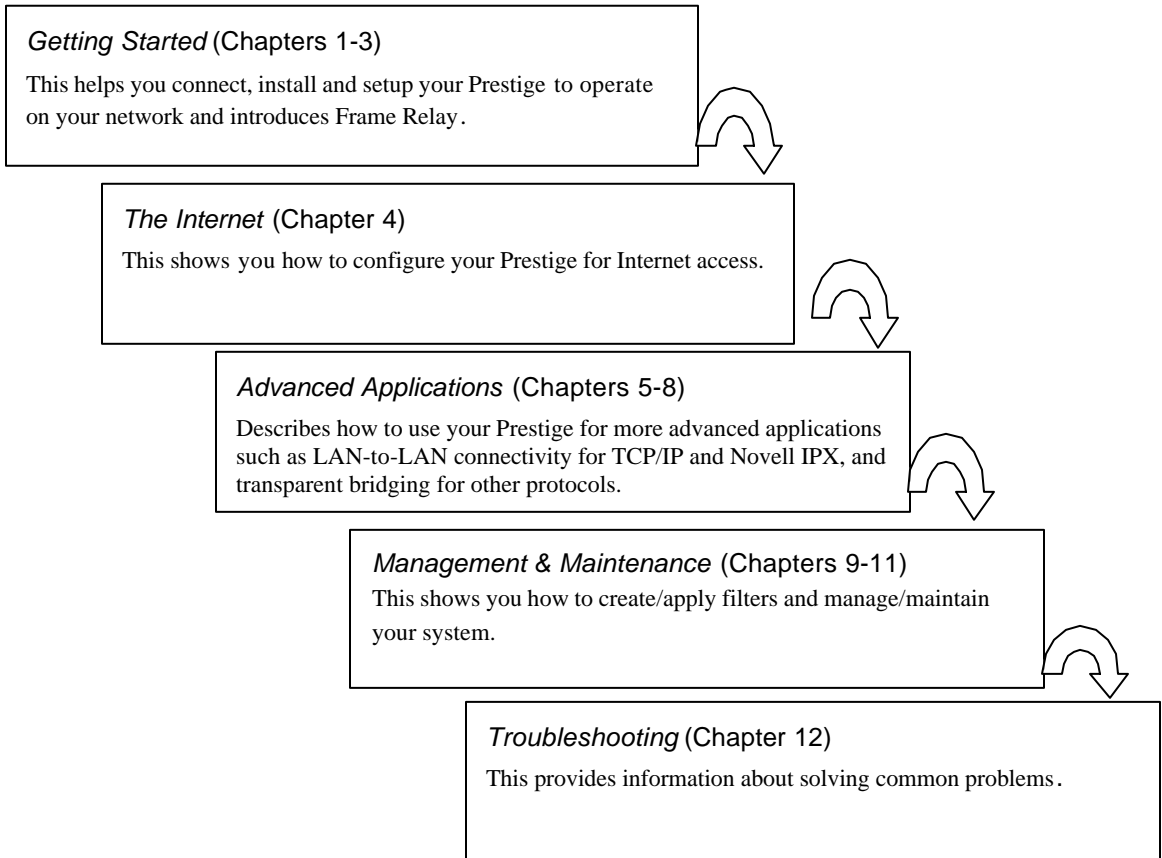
*Getting Started* (Chapters 1-3)

This helps you connect, install and setup your Prestige to operate on your network and introduces Frame Relay.

*The Internet* (Chapter 4)

This shows you how to configure your Prestige for Internet access.

*Advanced Applications* (Chapters 5-8)

Describes how to use your Prestige for more advanced applications such as LAN-to-LAN connectivity for TCP/IP and Novell IPX, and transparent bridging for other protocols.

*Management & Maintenance* (Chapters 9-11)

This shows you how to create/apply filters and manage/maintain your system.

*Troubleshooting* (Chapter 12)

This provides information about solving common problems.